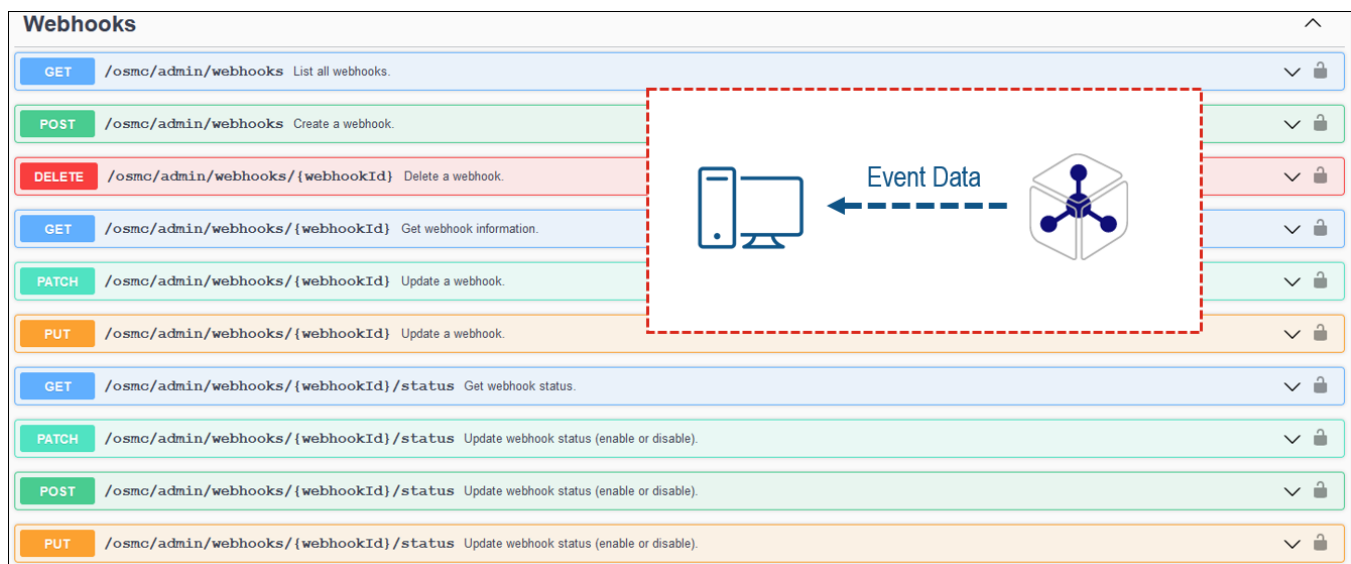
Webhooks

GET /osmc/admin/webhooks List all webhooks.

POST /osmc/admin/webhooks Create a webhook.

DELETE /osmc/admin/webhooks/{webhookId} Delete a webhook.

GET /osmc/admin/webhooks/{webhookId} Get webhook information.

PATCH /osmc/admin/webhooks/{webhookId} Update a webhook.

PUT /osmc/admin/webhooks/{webhookId} Update a webhook.

GET /osmc/admin/webhooks/{webhookId}/status Get webhook status.

PATCH /osmc/admin/webhooks/{webhookId}/status Update webhook status (enable or disable).

POST /osmc/admin/webhooks/{webhookId}/status Update webhook status (enable or disable).

PUT /osmc/admin/webhooks/{webhookId}/status Update webhook status (enable or disable).

Event Data